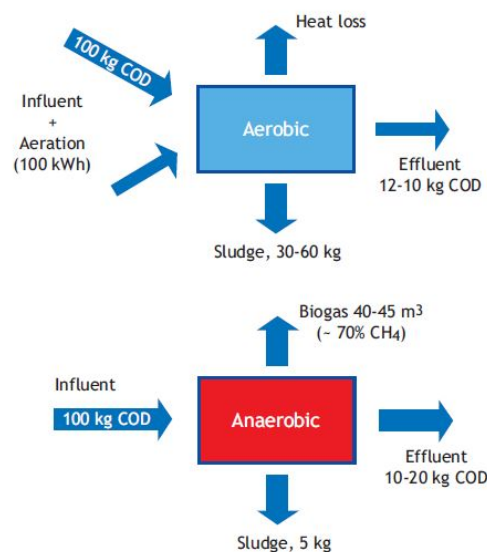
100 kg COD

Heat loss

Influent
+
Aeration
(100 kWh)

Aerobic

Effluent
12-10 kg COD

Sludge, 30-60 kg

Biogas 40-45 m$^3$
(~ 70% $CH_4$)

Influent

100 kg COD

Anaerobic

Effluent
10-20 kg COD

Sludge, 5 kg